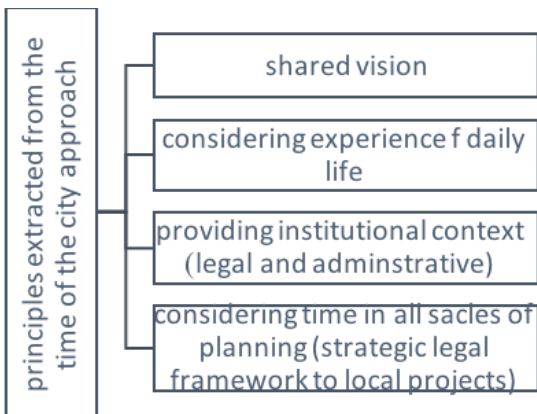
principles extracted from the time of the city approach

shared vision

considering experience f daily life

providing institutional context (legal and adminstrative)

considering time in all sacles of planning (strategic legal framework to local projects)